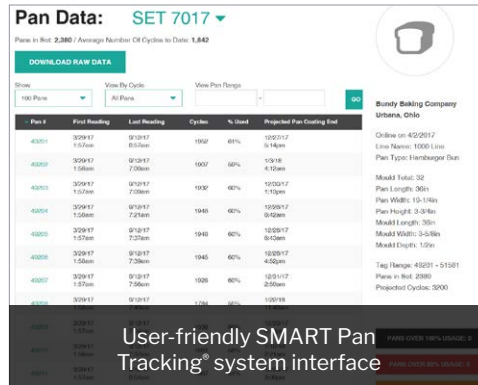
Pan Data: SET 7017

Pans in fleet: 2,380 / Average Number Of Cycles to Date: 1,842

DOWNLOAD RAW DATA

Show
100 Pans

View By Cycle
All Pans

View Pan Range
-

GO

| Pan # | First Reading | Last Reading | Cycles | % Used | Projected Pan Coating End |
|---|---|---|---|---|---|
| 49201 | 3/29/17 1:57am | 9/12/17 6:57am | 1952 | 61% | 12/27/17 5:14pm |
| 49202 | 3/29/17 1:56am | 9/12/17 7:06am | 1907 | 60% | 1/3/18 4:12am |
| 49203 | 3/29/17 1:57am | 9/12/17 7:09am | 1932 | 60% | 12/30/17 1:10pm |
| 49204 | 3/29/17 1:56am | 9/12/17 7:21am | 1946 | 60% | 12/28/17 9:42am |
| 49205 | 3/29/17 1:56am | 9/12/17 7:37am | 1946 | 60% | 12/28/17 8:43am |
| 49206 | 3/29/17 1:56am | 9/12/17 7:39am | 1945 | 60% | 12/28/17 4:52pm |
| 49207 | 3/29/17 1:57am | 9/12/17 7:56am | 1926 | 60% | 12/31/17 2:50am |
| 49208 | 3/29/17 | 9/12/17 | 1784 | 56% | 1/20/18 |

Bundy Baking Company
Urbana, Ohio

Online on 4/2/2017
Line Name: 1000 Line
Pan Type: Hamburger Bun

Mould Total: 32
Pan Length: 36in
Pan Width: 19-1/4in
Pan Height: 3-3/4in
Mould Length: 3-5/8in
Mould Width: 3-5/8in
Mould Depth: 1/2in

Tag Range: 49201 - 51581
Pans in fleet: 2380
Projected Cycles: 3200

PANS OVER 100% USAGE: 0
PANS OVER 80% USAGE: 0

User-friendly SMART Pan Tracking® system interface